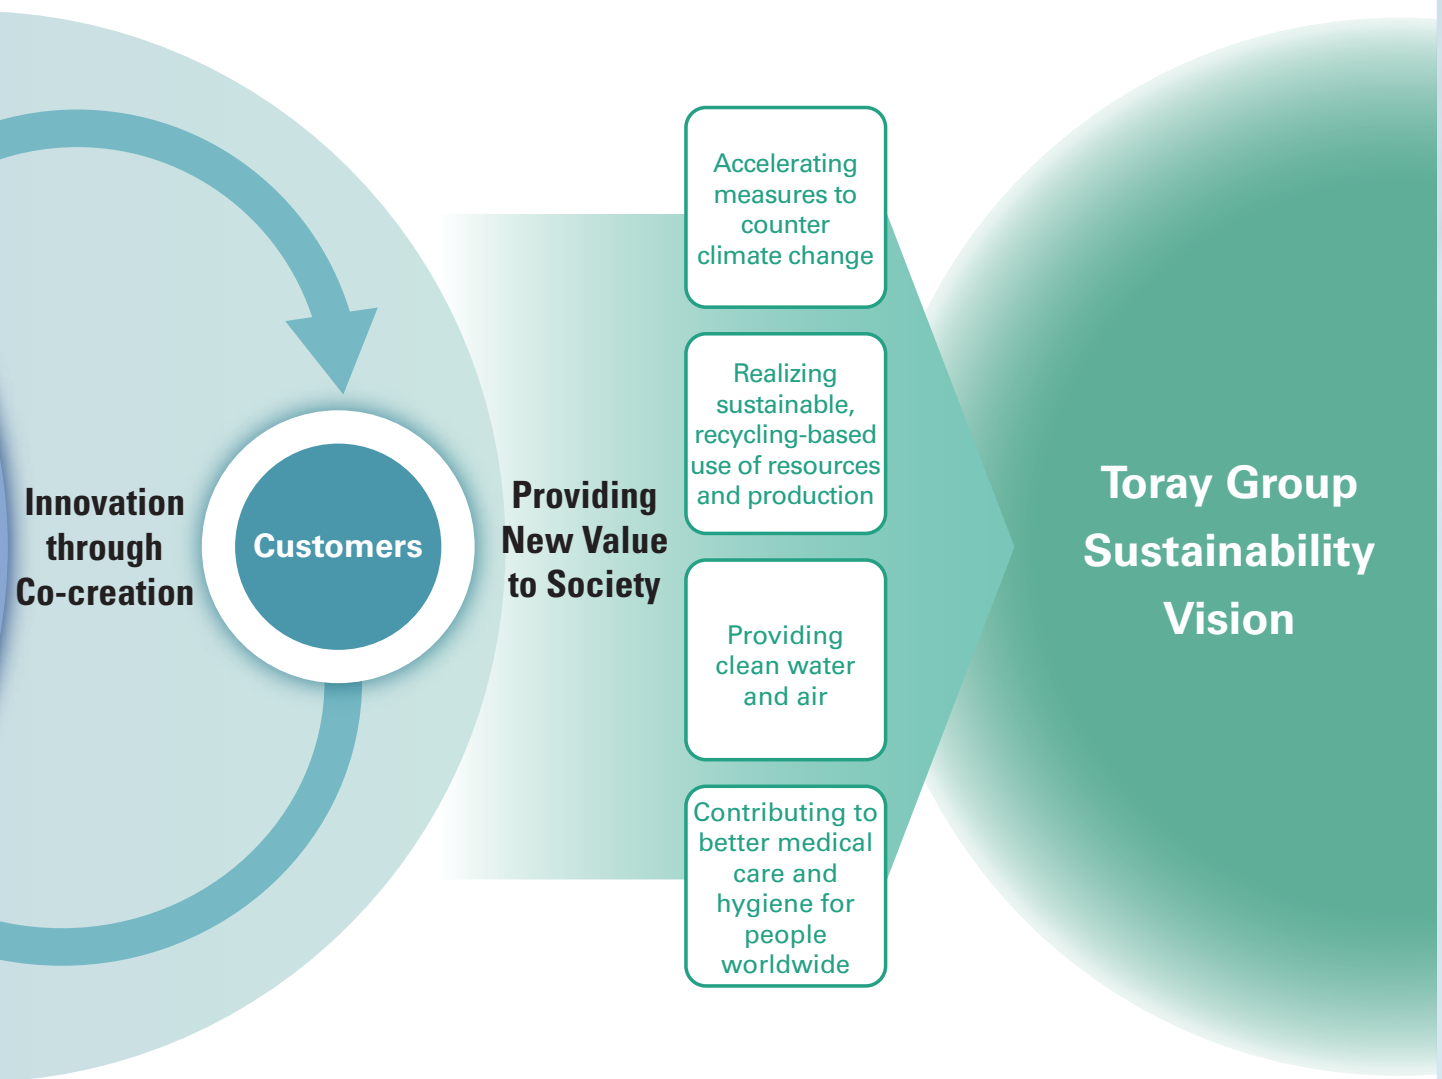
Innovation through Co-creation

Customers

Providing New Value to Society

Accelerating measures to counter climate change

Realizing sustainable, recycling-based use of resources and production

Providing clean water and air

Contributing to better medical care and hygiene for people worldwide

Toray Group Sustainability Vision